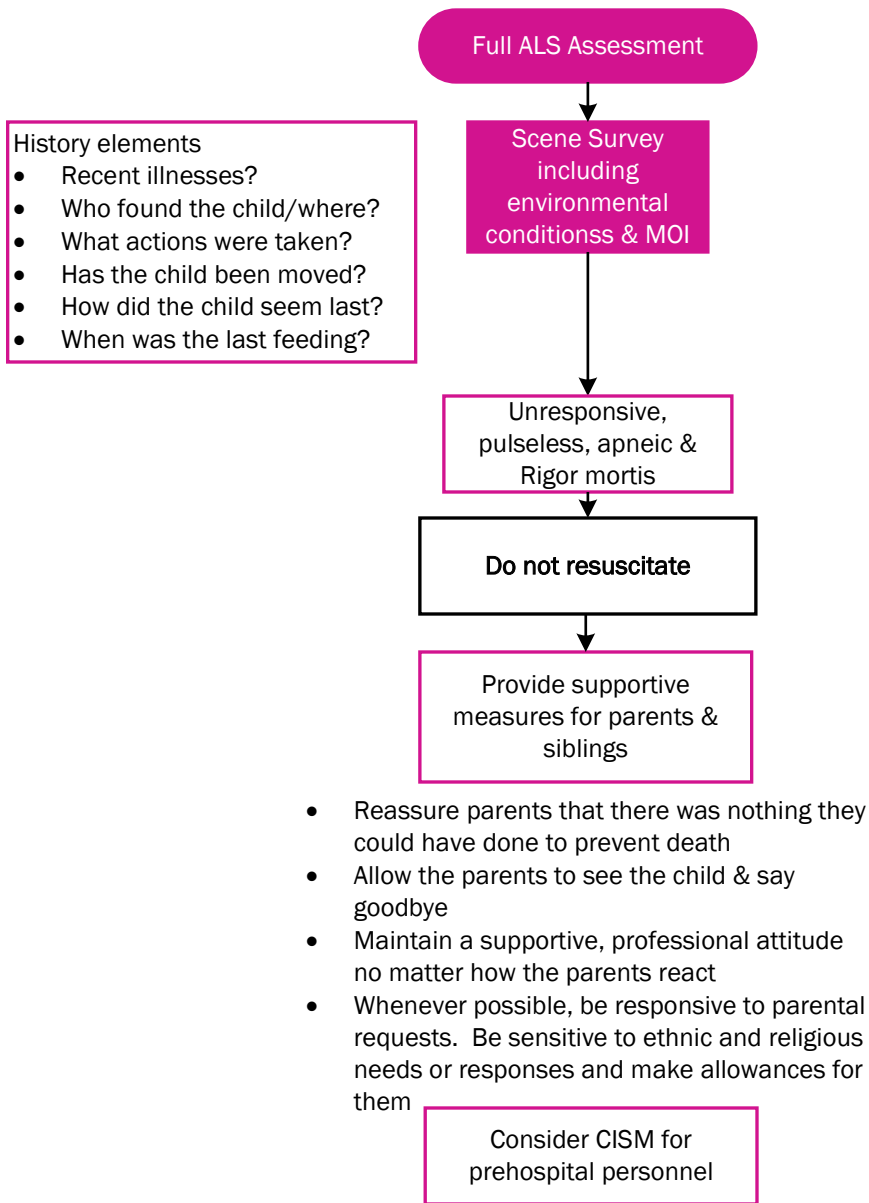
Full ALS Assessment

History elements
- Recent illnesses?
- Who found the child/where?
- What actions were taken?
- Has the child been moved?
- How did the child seem last?
- When was the last feeding?

Scene Survey including environmental conditionss & MOI

Unresponsive, pulseless, apneic & Rigor mortis

Do not resuscitate

Provide supportive measures for parents & siblings

- Reassure parents that there was nothing they could have done to prevent death
- Allow the parents to see the child & say goodbye
- Maintain a supportive, professional attitude no matter how the parents react
- Whenever possible, be responsive to parental requests. Be sensitive to ethnic and religious needs or responses and make allowances for them

Consider CISM for prehospital personnel